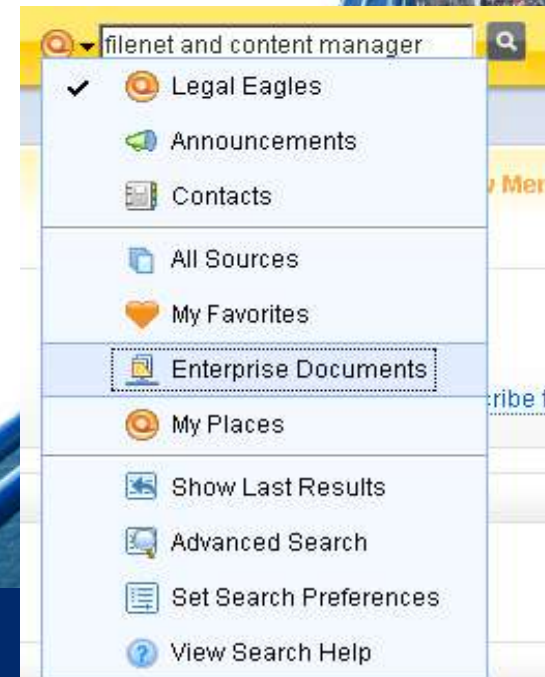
filenet and content manager

✔ Legal Eagles
Announcements
Contacts
All Sources
My Favorites
Enterprise Documents
My Places
Show Last Results
Advanced Search
Set Search Preferences
View Search Help

Mer
ribe